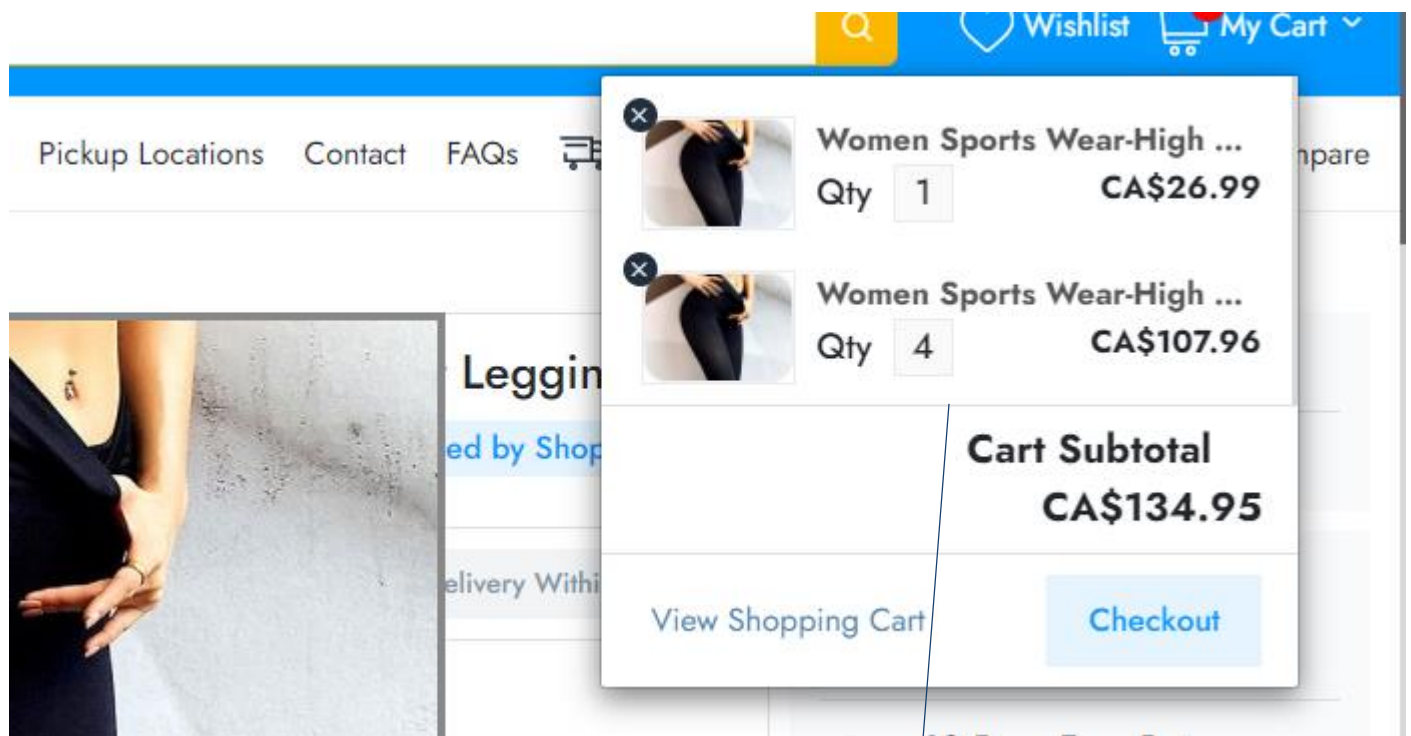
Wishlist My Cart

Pickup Locations Contact FAQs

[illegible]mpare

Women Sports Wear-High ...
Qty 1 CA$26.99

Women Sports Wear-High ...
Qty 4 CA$107.96

Leggin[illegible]

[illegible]ed by Shop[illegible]

Cart Subtotal
CA$134.95

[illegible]elivery Withi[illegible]

View Shopping Cart

Checkout